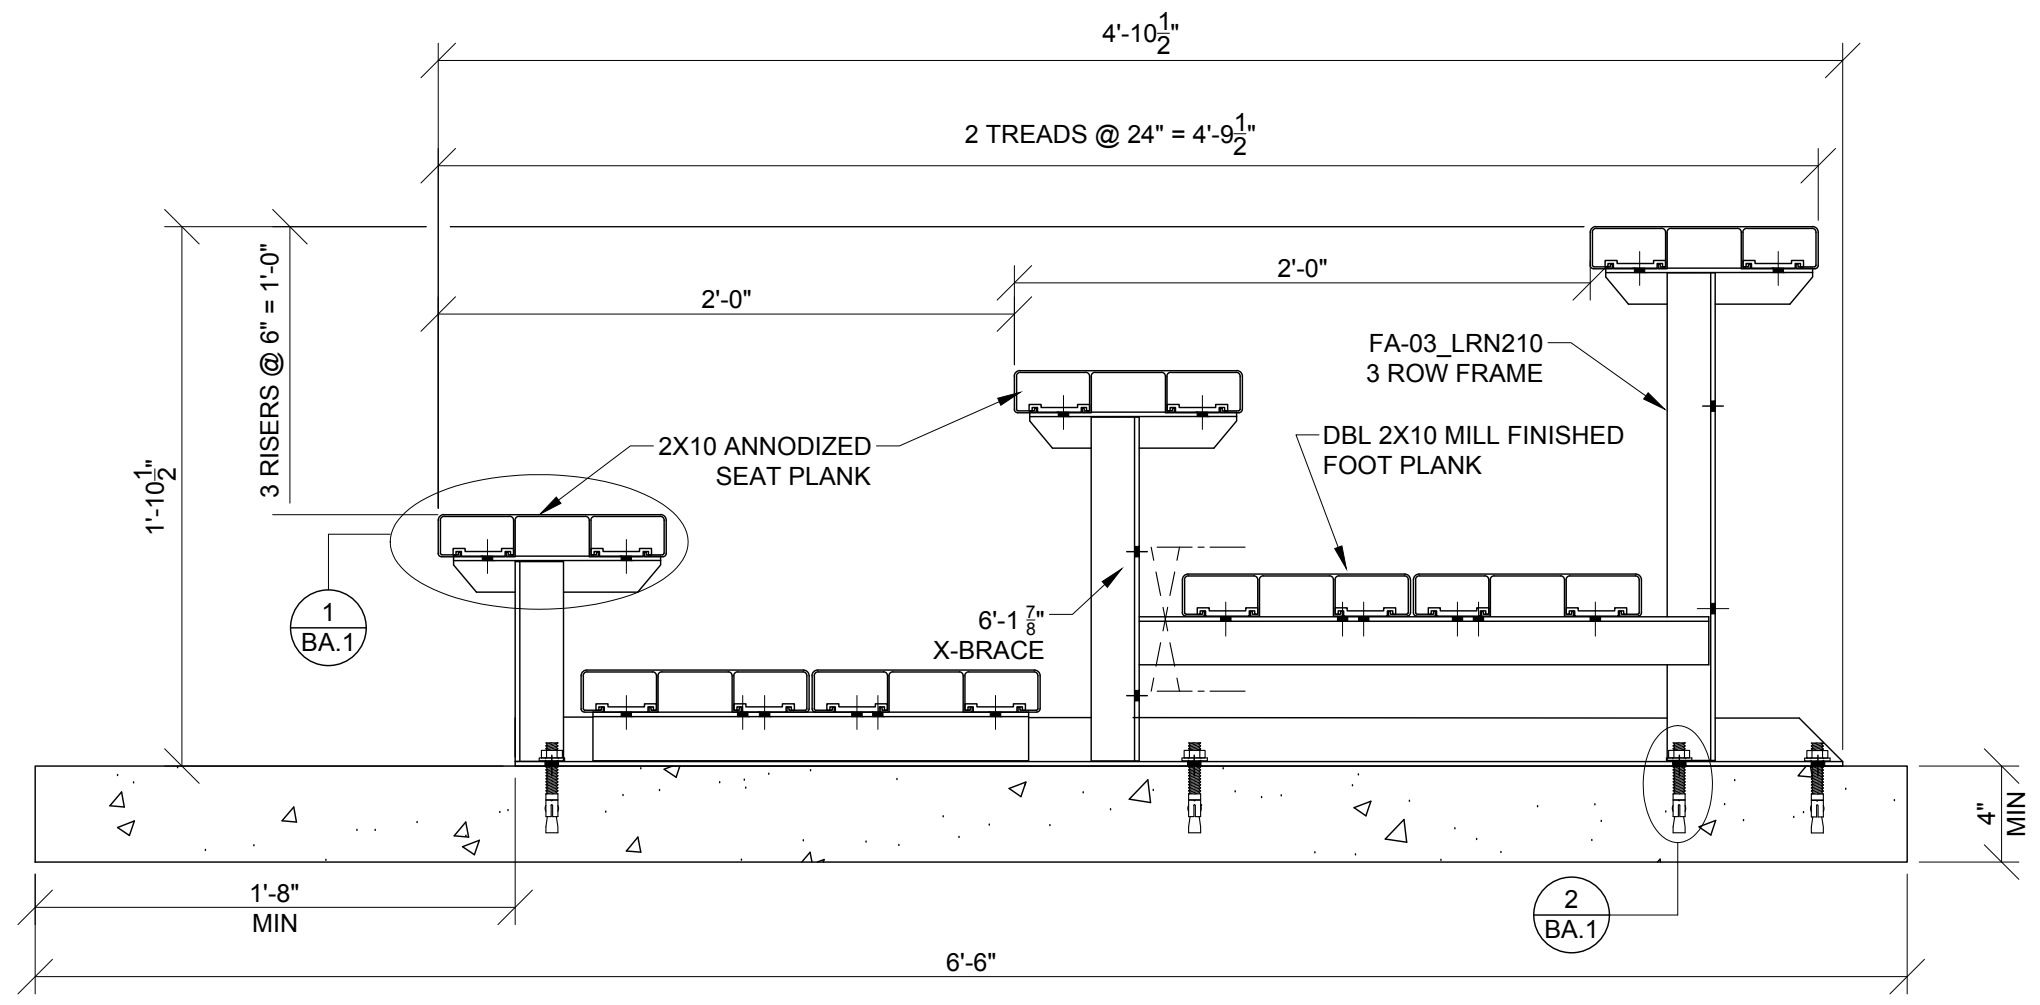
4'-10$\frac{1}{2}$"

2 TREADS @ 24" = 4'-9$\frac{1}{2}$"

3 RISERS @ 6" = 1'-0"

1'-10$\frac{1}{2}$"

2'-0"

2'-0"

FA-03_LRN210
3 ROW FRAME

2X10 ANNODIZED
SEAT PLANK

DBL 2X10 MILL FINISHED
FOOT PLANK

1
BA.1

6'-1 $\frac{7}{8}$"
X-BRACE

4"
MIN

1'-8"
MIN

2
BA.1

6'-6"